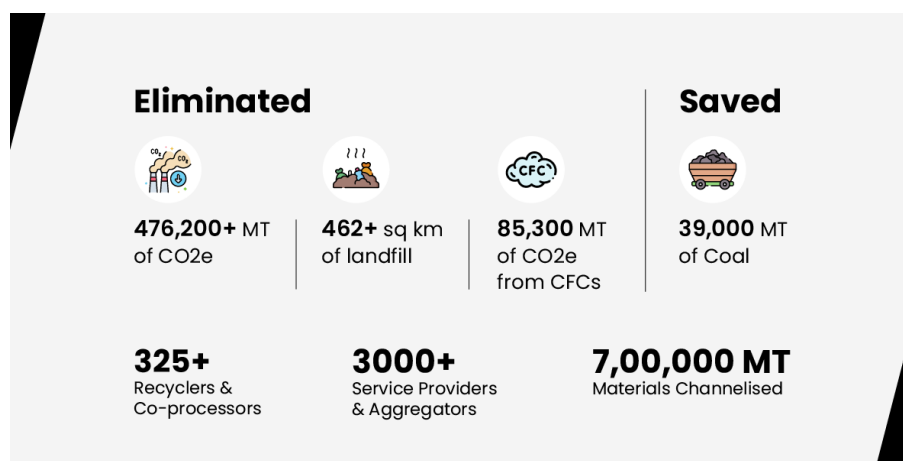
Eliminated

CO2 CO2

476,200+ MT of CO2e

462+ sq km of landfill

CFC

85,300 MT of CO2e from CFCs

Saved

39,000 MT of Coal

325+
Recyclers & Co-processors

3000+
Service Providers & Aggregators

7,00,000 MT
Materials Channelised